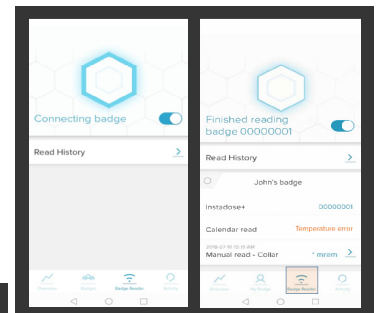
Connecting badge

Read History

Overview Badges Badge Reader Activity

Finished reading badge 00000001

Read History

John's badge

Instadose+ 00000001

Calendar read Temperature error

2016-07-12 10:15 AM
Manual read - Collar * mrem

Overview My Badge Badge Reader Activity